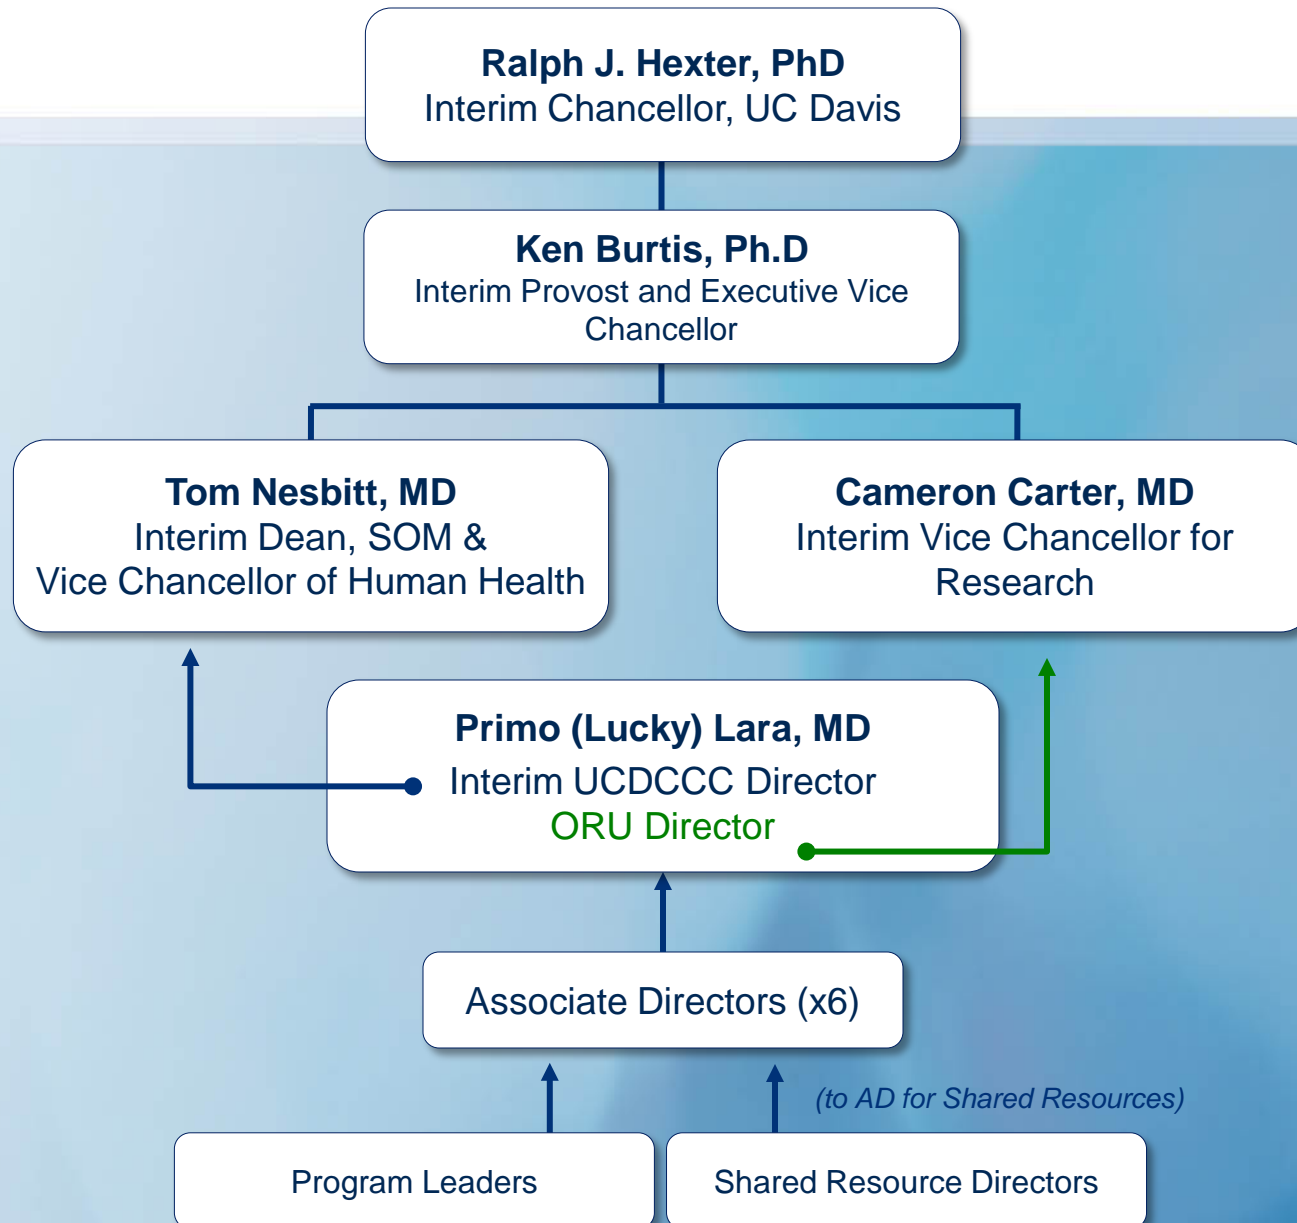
Ralph J. Hexter, PhD
Interim Chancellor, UC Davis

Ken Burtis, Ph.D
Interim Provost and Executive Vice Chancellor

Tom Nesbitt, MD
Interim Dean, SOM &
Vice Chancellor of Human Health

Cameron Carter, MD
Interim Vice Chancellor for Research

Primo (Lucky) Lara, MD
Interim UCDCCC Director
ORU Director

Associate Directors (x6)

(to AD for Shared Resources)

Program Leaders

Shared Resource Directors